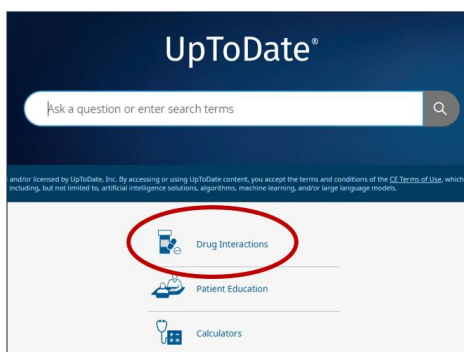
UpToDate®

Ask a question or enter search terms

and/or licensed by UpToDate, Inc. By accessing or using UpToDate content, you accept the terms and conditions of the CE Terms of Use, which including, but not limited to, artificial intelligence solutions, algorithms, machine learning, and/or large language models.

Drug Interactions

Patient Education

Calculators